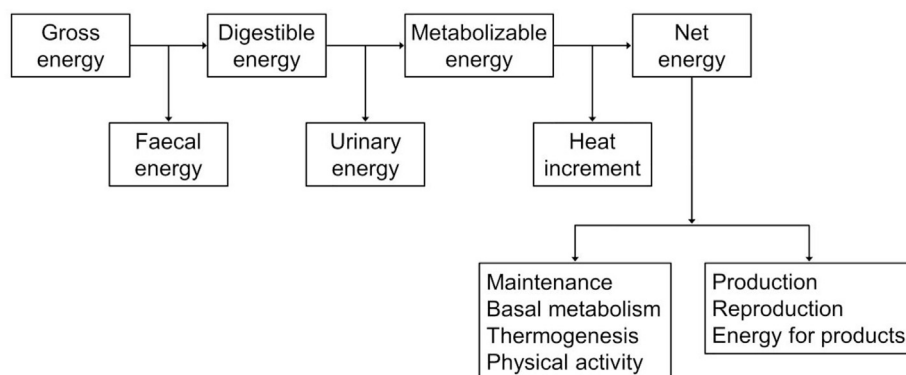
Gross energy

Digestible energy

Metabolizable energy

Net energy

Faecal energy

Urinary energy

Heat increment

Maintenance
Basal metabolism
Thermogenesis
Physical activity

Production
Reproduction
Energy for products